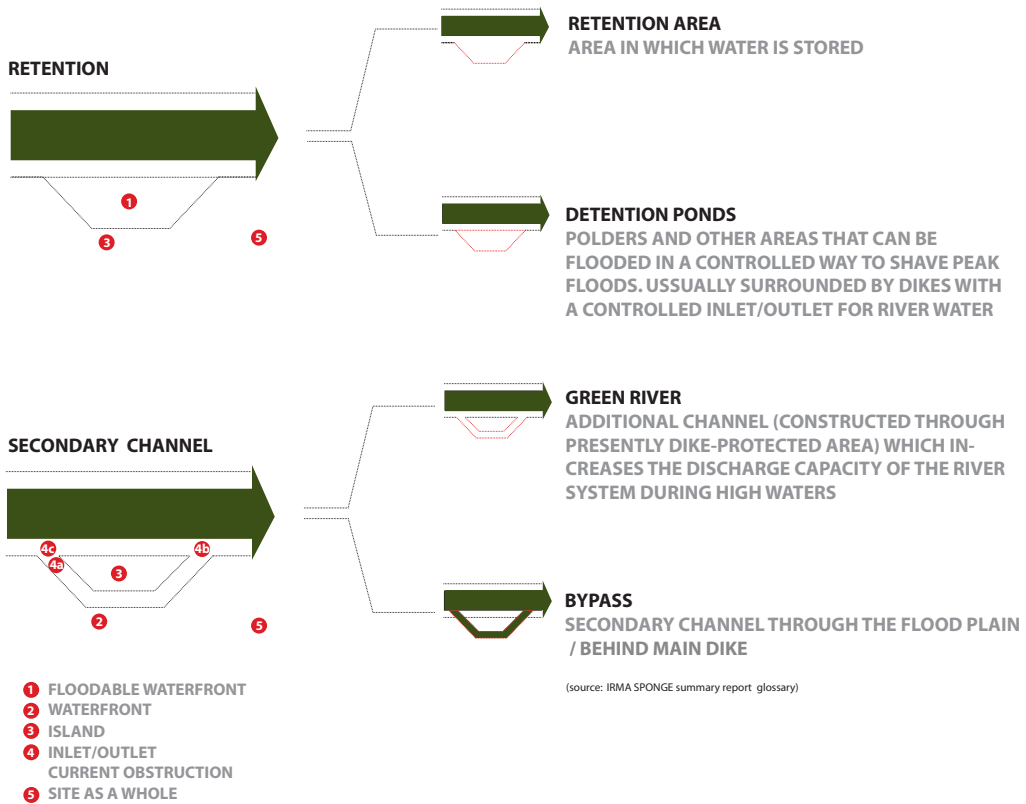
RETENTION

1
3
5

RETENTION AREA
AREA IN WHICH WATER IS STORED

DETENTION PONDS
POLDERS AND OTHER AREAS THAT CAN BE FLOODED IN A CONTROLLED WAY TO SHAVE PEAK FLOODS. USSUALLY SURROUNDED BY DIKES WITH A CONTROLLED INLET/OUTLET FOR RIVER WATER

SECONDARY CHANNEL

4c
4b
4a
3
2
5

GREEN RIVER
ADDITIONAL CHANNEL (CONSTRUCTED THROUGH PRESENTLY DIKE-PROTECTED AREA) WHICH INCREASES THE DISCHARGE CAPACITY OF THE RIVER SYSTEM DURING HIGH WATERS

BYPASS
SECONDARY CHANNEL THROUGH THE FLOOD PLAIN / BEHIND MAIN DIKE

(source: IRMA SPONGE summary report glossary)

1 FLOODABLE WATERFRONT
2 WATERFRONT
3 ISLAND
4 INLET/OUTLET CURRENT OBSTRUCTION
5 SITE AS A WHOLE